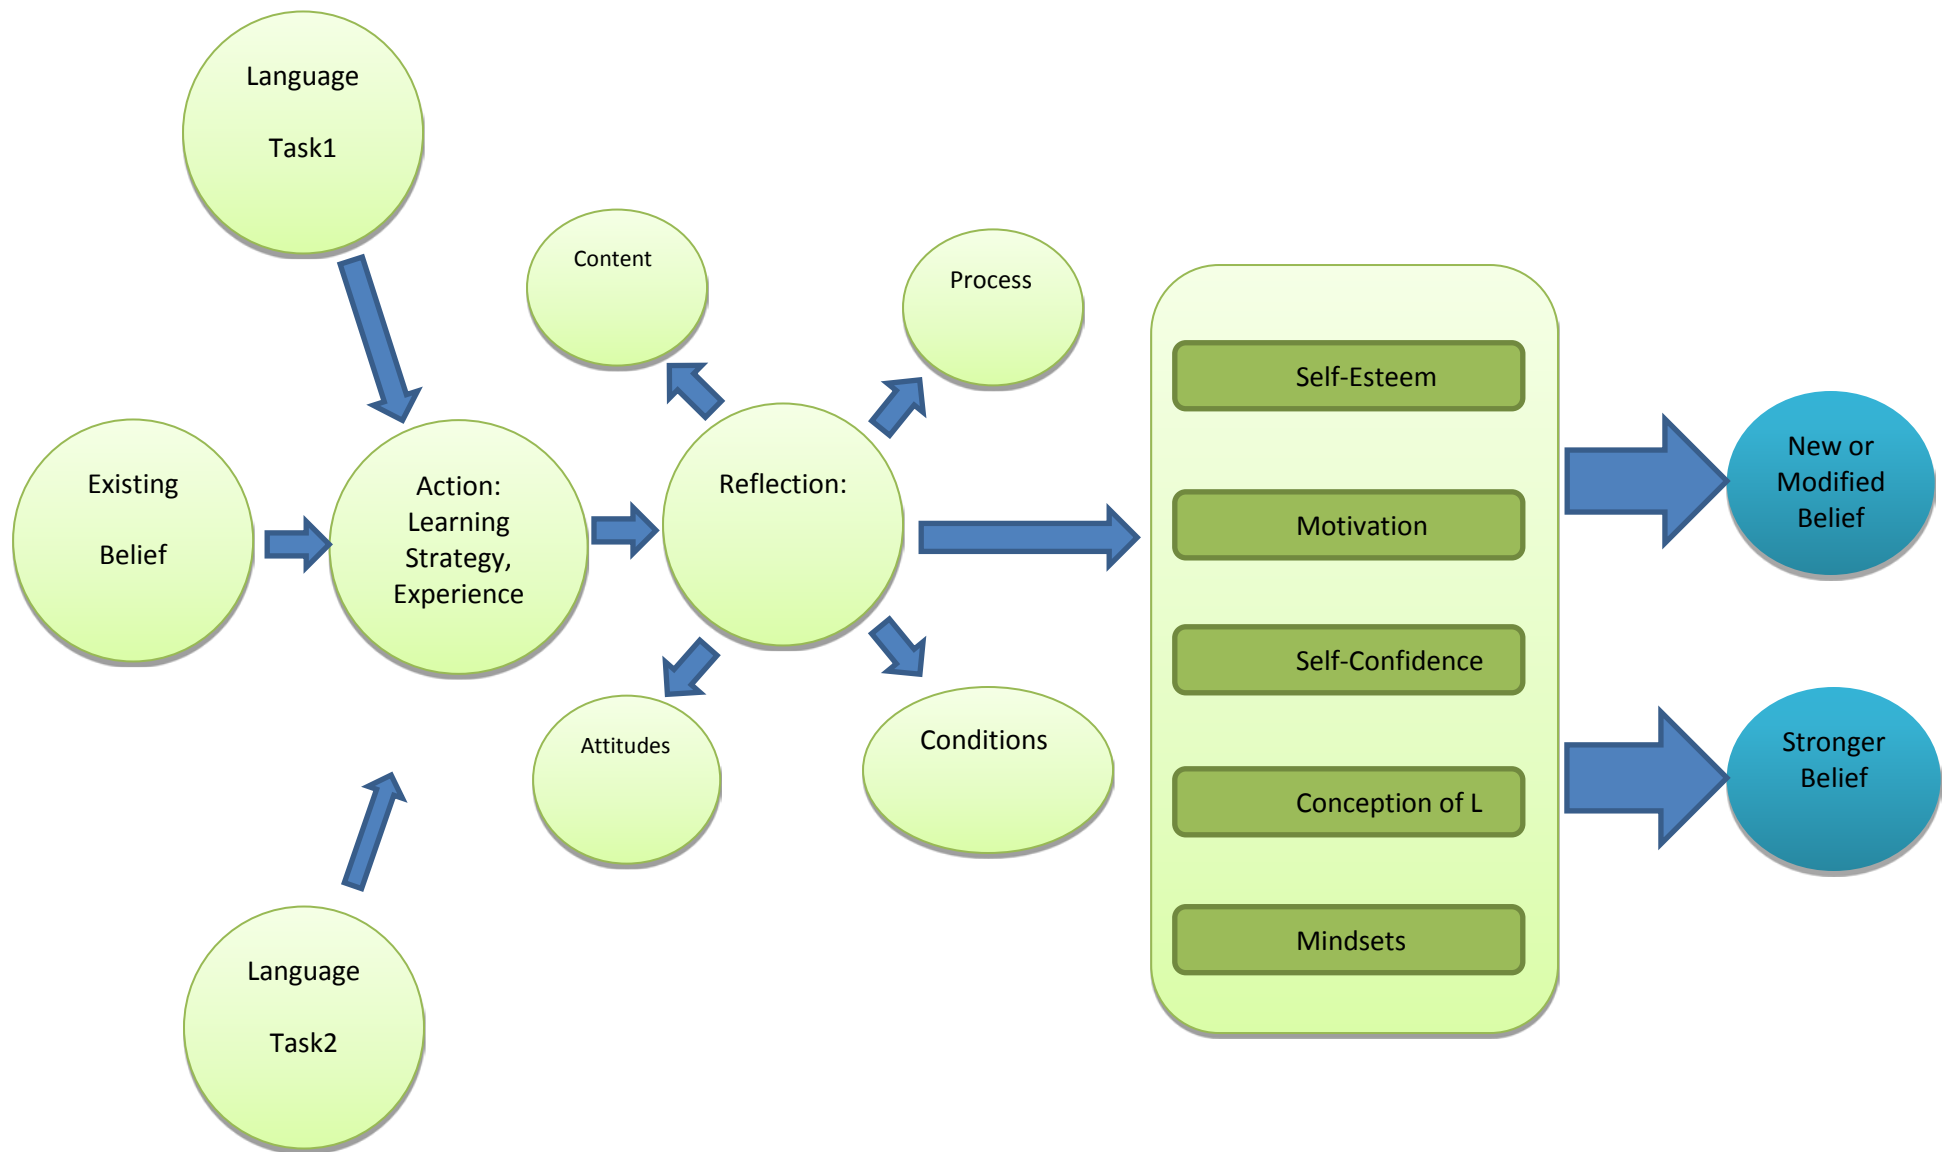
Language

Task1

Existing

Belief

Action: Learning Strategy, Experience

Language

Task2

Content

Process

Reflection:

Attitudes

Conditions

Self-Esteem

Motivation

Self-Confidence

Conception of L

Mindsets

New or Modified Belief

Stronger Belief